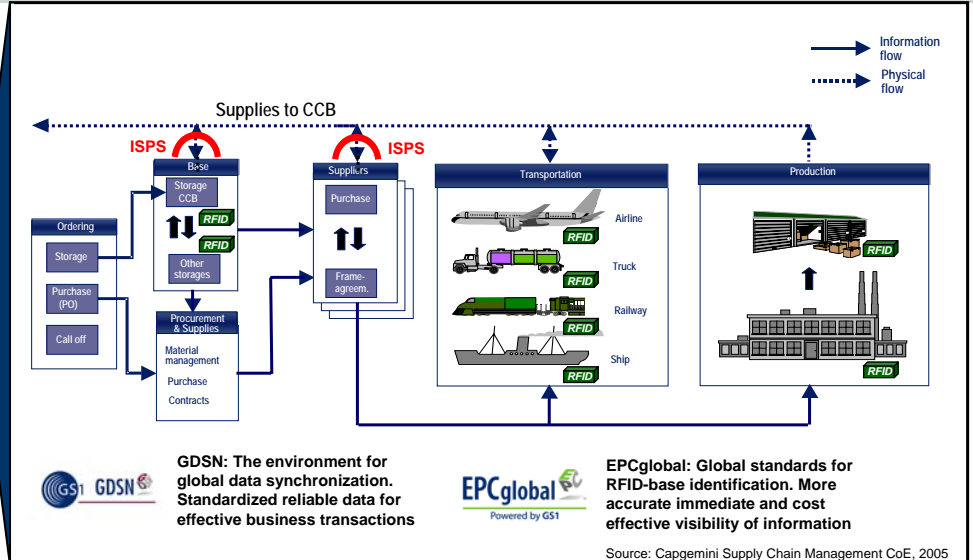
Information flow

Physical flow

Supplies to CCB

ISPS

ISPS

Base

Storage CCB

RFID

RFID

Other storages

Suppliers

Purchase

Frame-agreem.

Transportation

Airline

RFID

Truck

RFID

Railway

RFID

Ship

RFID

Production

RFID

RFID

Ordering

Storage

Purchase (PO)

Call off

Procurement & Supplies

Material management

Purchase

Contracts

GS1 GDSN

GDSN: The environment for global data synchronization. Standardized reliable data for effective business transactions

EPCglobal Powered by GS1

EPCglobal: Global standards for RFID-base identification. More accurate immediate and cost effective visibility of information

Source: Capgemini Supply Chain Management CoE, 2005